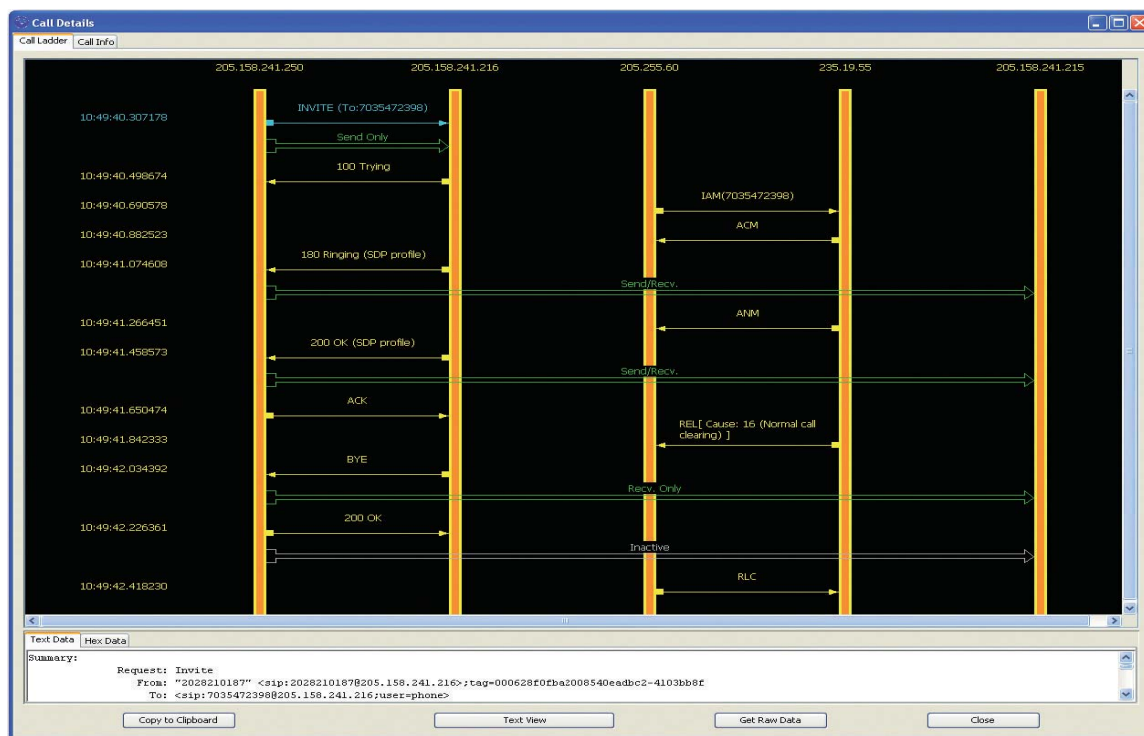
Call Details

Call Ladder | Call Info

205.158.241.250 | 205.158.241.216 | 205.255.60 | 235.19.55 | 205.158.241.215

10:49:40.307178 INVITE (To:7035472398)

Send Only

10:49:40.498674 100 Trying

10:49:40.690578 IAM(7035472398)

10:49:40.882523 ACM

10:49:41.074608 180 Ringing (SDP profile)

Send/Recv.

10:49:41.266451 ANM

10:49:41.458573 200 OK (SDP profile)

Send/Recv.

10:49:41.650474 ACK

10:49:41.842333 REL[ Cause: 16 (Normal call clearing) ]

10:49:42.034392 BYE

Recv. Only

10:49:42.226361 200 OK

Inactive

10:49:42.418230 RLC

Text Data | Hex Data

Summary:
Request: Invite
From: "2028210187" <sip:2028210187@205.158.241.216>;tag=000628f0fba2008540eadbc2-4103bb8f
To: <sip:7035472398@205.158.241.216;user=phone>

Copy to Clipboard | Text View | Get Raw Data | Close